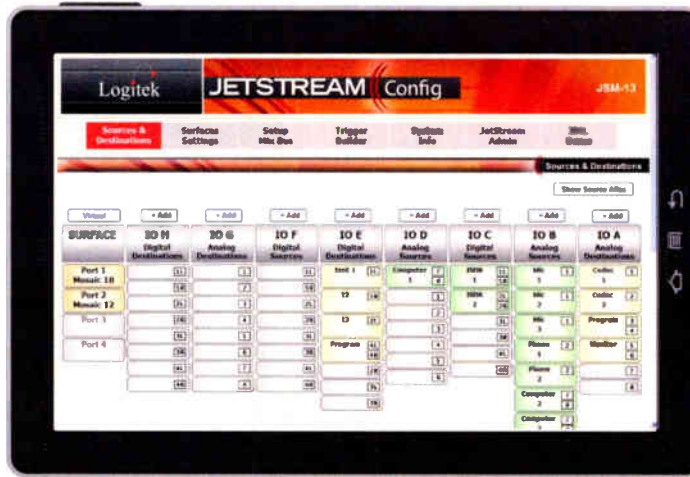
Logitek JETSTREAM Config JSM-13

Sources & Destinations
Surfaces Settings
Setup Mix Bus
Trigger Builder
System Info
JetStream Admin
XML Status

Sources & Destinations

Show Source Alias

Virtual
+ Add
+ Add
+ Add
+ Add
+ Add
+ Add
+ Add
+ Add

SURFACE
IO H Digital Destinations
IO G Analog Destinations
IO F Digital Sources
IO E Digital Destinations
IO D Analog Sources
IO C Digital Sources
IO B Analog Sources
IO A Analog Destinations

Port 1 Mosaic 10
Port 2 Mosaic 12
Port 3
Port 4

Computer 1
ISDN 1
ISDN 2
Mic 1
Mic 2
Mic 3
Phone 1
Phone 2
Computer 3
Computer
Codec 1
Codec 2
Program
Monitor
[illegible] 1
T2
T3
Program